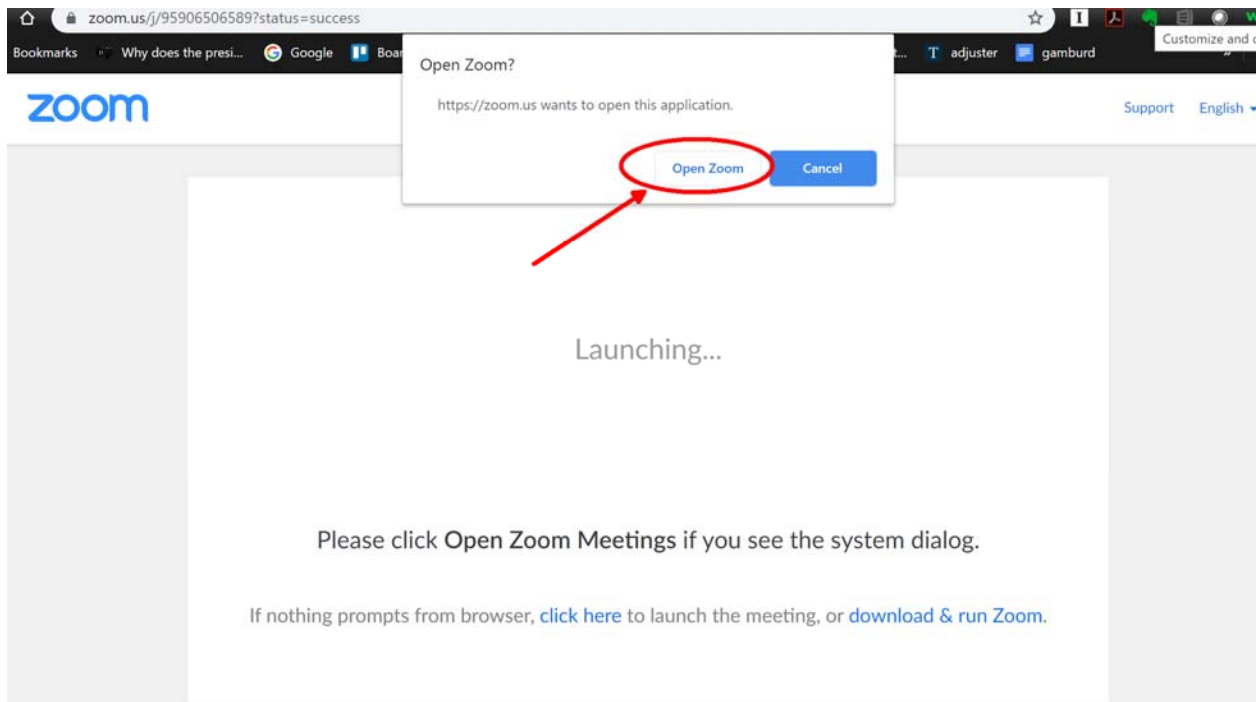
zoom.us/j/95906506589?status=success

Customize and c

Bookmarks Why does the presi... Google Boa t... adjuster gamburd

Open Zoom?

https://zoom.us wants to open this application.

Open Zoom Cancel

zoom

Support English

Launching...

Please click **Open Zoom Meetings** if you see the system dialog.

If nothing prompts from browser, click here to launch the meeting, or download & run Zoom.